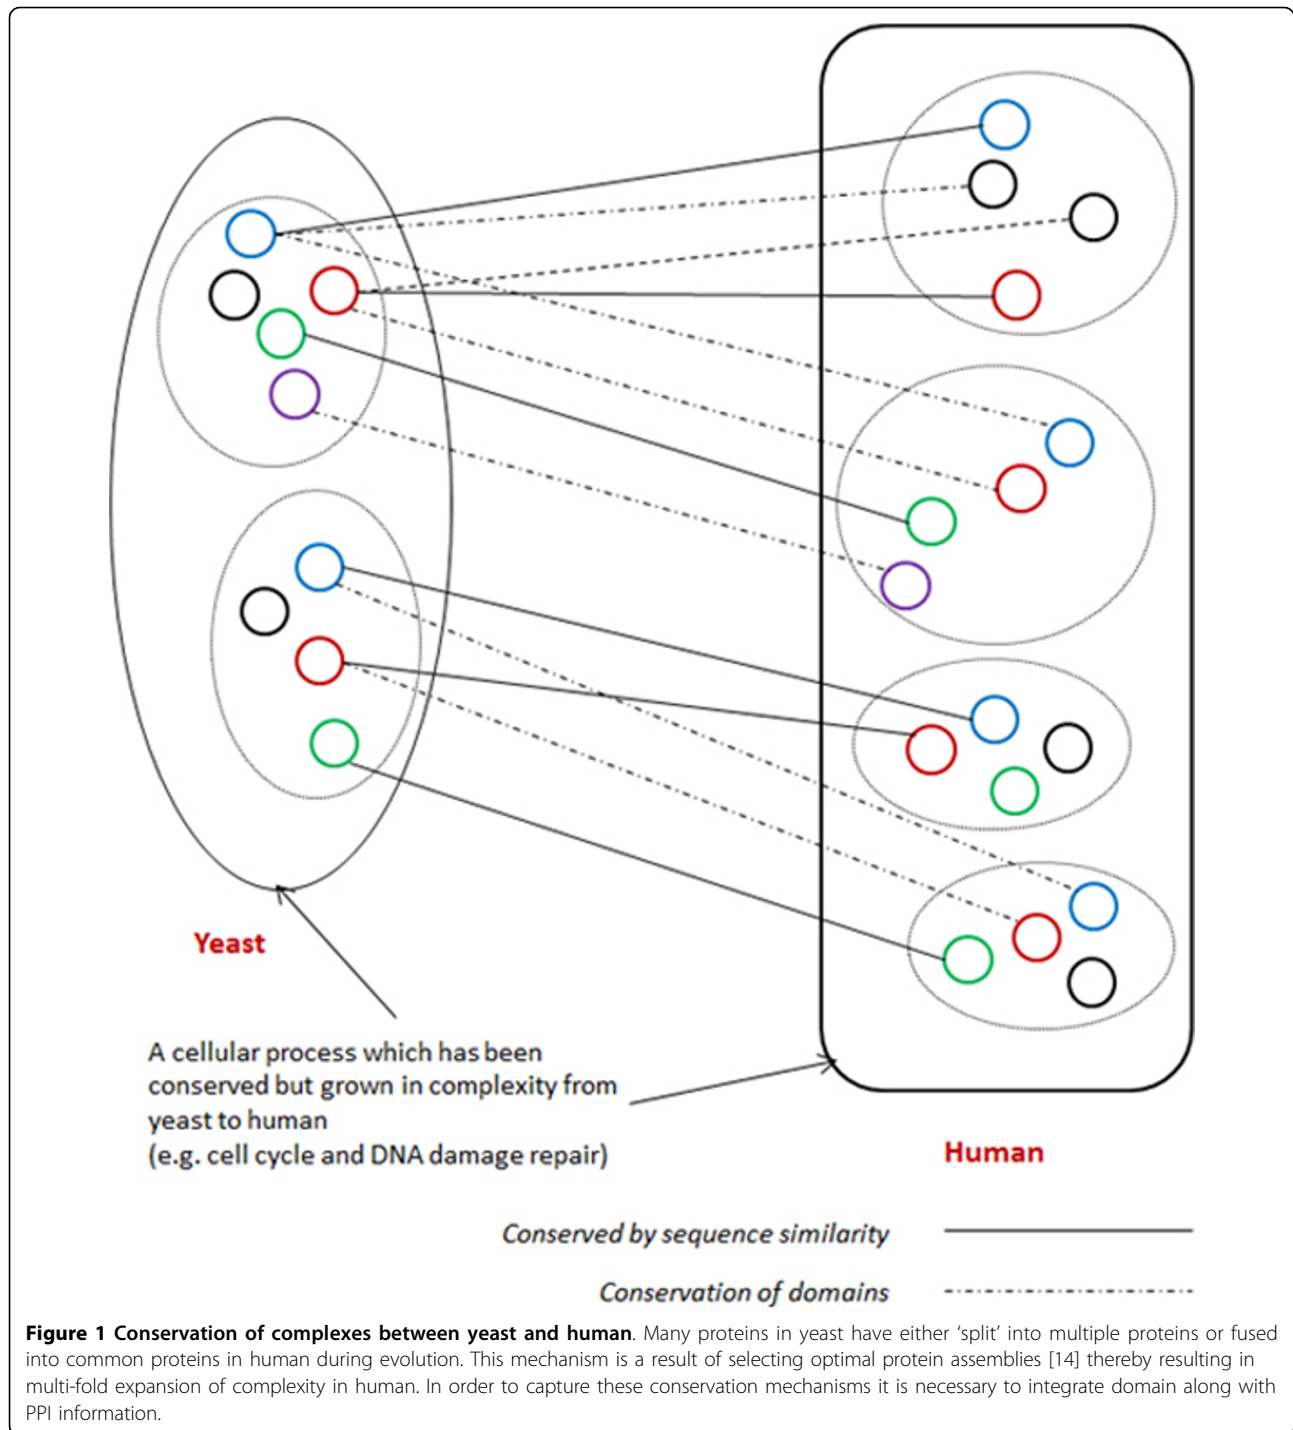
Yeast

A cellular process which has been conserved but grown in complexity from yeast to human (e.g. cell cycle and DNA damage repair)

Human

Conserved by sequence similarity

Conservation of domains

**Figure 1 Conservation of complexes between yeast and human**. Many proteins in yeast have either 'split' into multiple proteins or fused into common proteins in human during evolution. This mechanism is a result of selecting optimal protein assemblies [14] thereby resulting in multi-fold expansion of complexity in human. In order to capture these conservation mechanisms it is necessary to integrate domain along with PPI information.